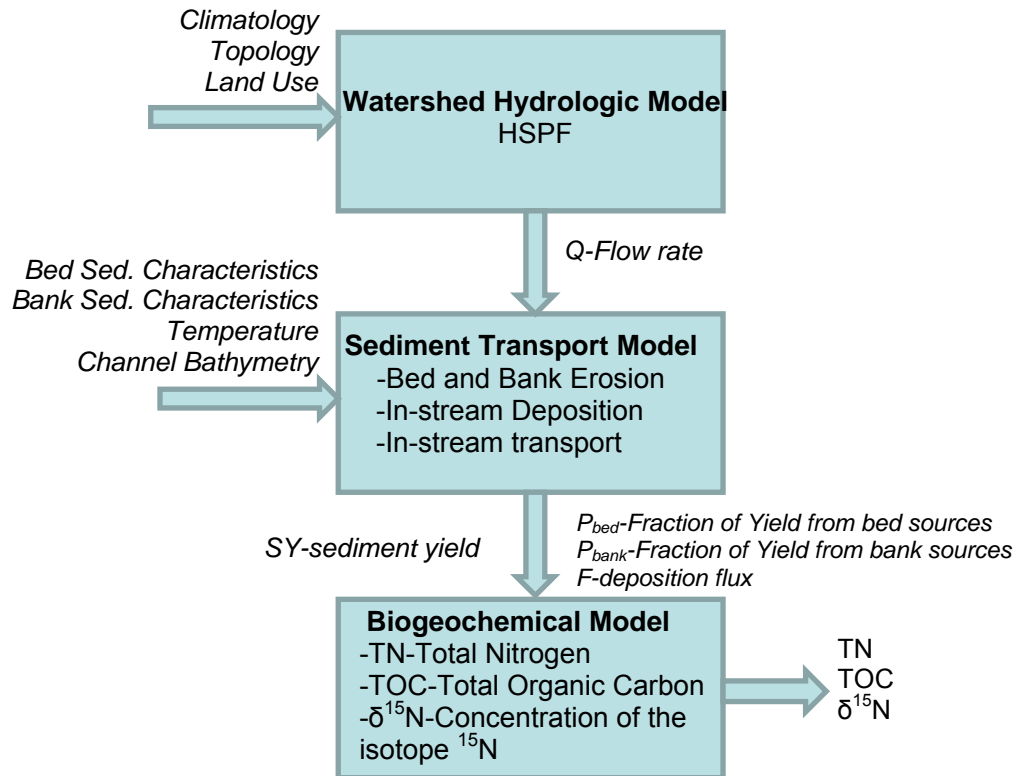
Climatology
Topology
Land Use

Watershed Hydrologic Model
HSPF

Q-Flow rate

Bed Sed. Characteristics
Bank Sed. Characteristics
Temperature
Channel Bathymetry

Sediment Transport Model
-Bed and Bank Erosion
-In-stream Deposition
-In-stream transport

SY-sediment yield

$P_{bed}$-Fraction of Yield from bed sources
$P_{bank}$-Fraction of Yield from bank sources
F-deposition flux

Biogeochemical Model
-TN-Total Nitrogen
-TOC-Total Organic Carbon
-$\delta^{15}N$-Concentration of the isotope $^{15}N$

TN
TOC
$\delta^{15}N$